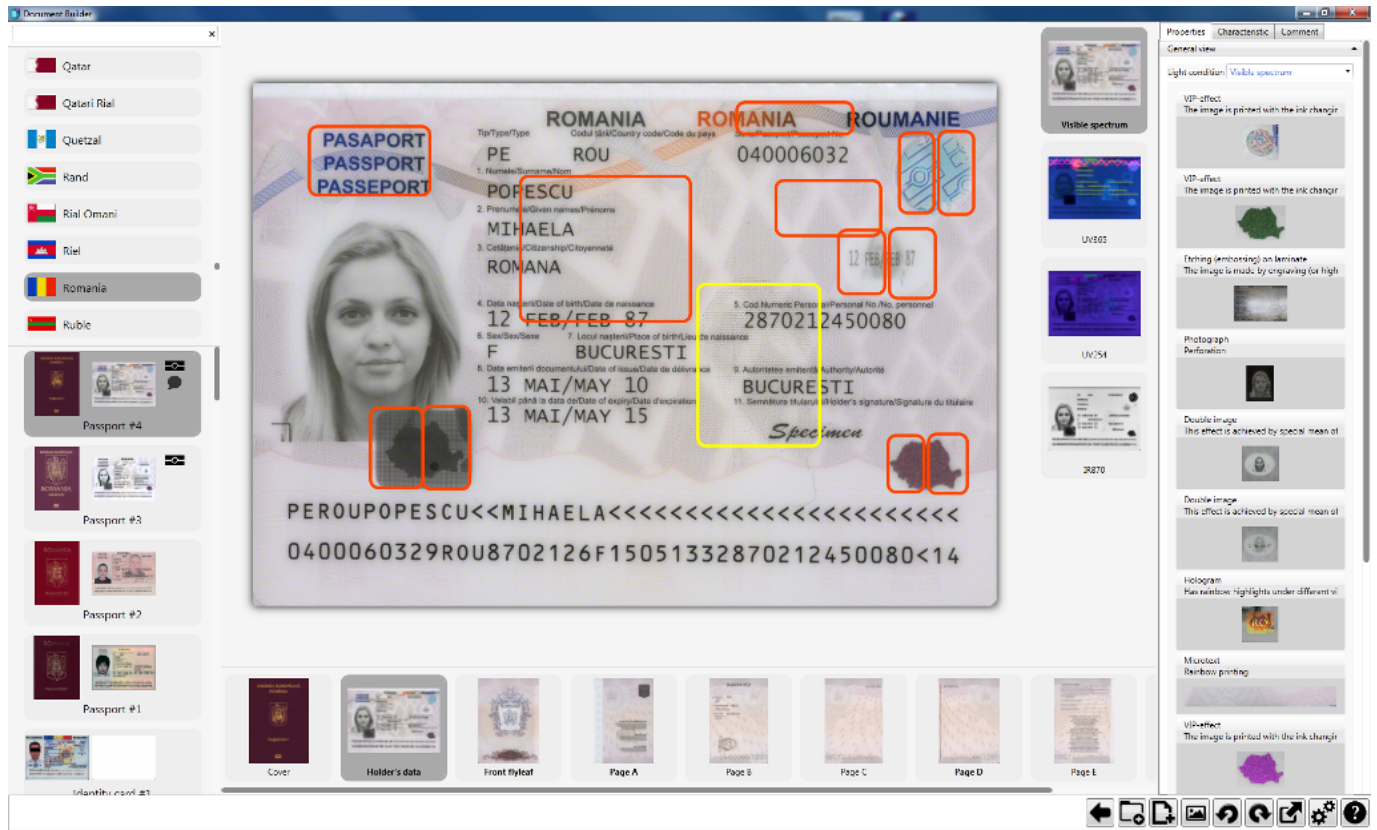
Document Builder

Qatar
Qatari Rial
Quetzal
Rand
Rial Omani
Riel
Romania
Ruble

Passport #4
Passport #3
Passport #2
Passport #1
Identity card #1

PASAPORT
PASSPORT
PASSEPORT

ROMANIA ROMANIA ROUMANIE

Tip/Type/Type Codul țării/Country code/Code du pays Seria/Passport No./Passeport No.
PE ROU 040006032
1. Numele/Surname/Nom
POPESCU
2. Prenumele/Given names/Prénoms
MIHAELA
3. Cetățenia/Citizenship/Citoyenneté
ROMANA
4. Data nașterii/Date of birth/Date de naissance
12 FEB/FEB 87
5. Cod Numeric Personal/Personal No./No. personnel
2870212450080
6. Sex/Sex/Sexe
F
7. Locul nașterii/Place of birth/Lieu de naissance
BUCURESTI
8. Data emiterii documentului/Date of issue/Date de délivrance
13 MAI/MAY 10
9. Autoritatea emitentă/Authority/Autorité
BUCURESTI
10. Valabil până la data de/Date of expiry/Date d'expiration
13 MAI/MAY 15
11. Semnătura titularului/Holder's signature/Signature du titulaire
Specimen

12 FEB/FEB 87

PEROUPOPESCU<<MIHAELA<<<<<<<<<<<<<<<<<<<<<<<
0400060329ROU8702126F1505133287021245008O<14

Visible spectrum
UV365
UV254
IR870

Cover
Holder's data
Front flyleaf
Page A
Page B
Page C
Page D
Page E

Properties Characteristic Comment
General view
Light condition: Visible spectrum
VIP-effect
The image is printed with the ink changin
VIP-effect
The image is printed with the ink changin
Etching (embossing) on laminate
The image is made by engraving (or high
Photograph
Perforation
Double image
This effect is achieved by special mean of
Double image
This effect is achieved by special mean of
Hologram
Has rainbow highlights under different vi
Microtext
Rainbow printing
VIP-effect
The image is printed with the ink changin